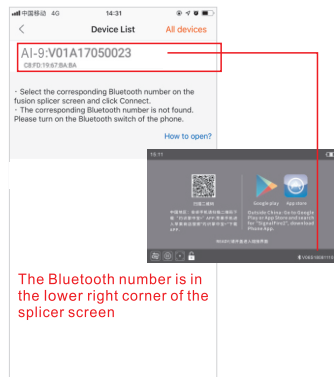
中国移动 4G 14:31

< Device List All devices

AI-9:V01A17050023
C8:FD:19:67:BA:BA

· Select the corresponding Bluetooth number on the fusion splicer screen and click Connect.
· The corresponding Bluetooth number is not found. Please turn on the Bluetooth switch of the phone.

How to open?

15:11

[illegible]

Google play App store

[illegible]

Outside China: Go to Google Play or App Store and search for "SignalFire2", download Phone App.

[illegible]

V01A17050023

The Bluetooth number is in the lower right corner of the splicer screen